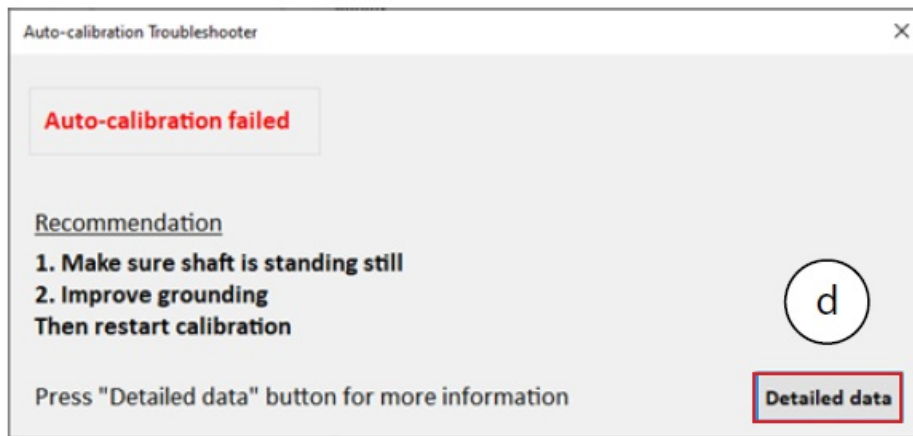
Auto-calibration Troubleshooter

×

Auto-calibration failed

Recommendation

1. Make sure shaft is standing still
2. Improve grounding
Then restart calibration

d

Press "Detailed data" button for more information

Detailed data